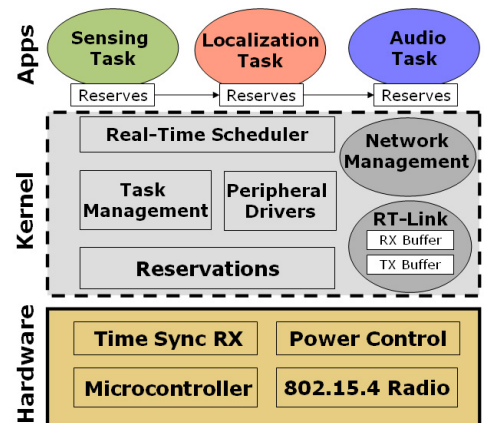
Apps

Sensing Task

Localization Task

Audio Task

Reserves

Reserves

Reserves

Kernel

Real-Time Scheduler

Network Management

Task Management

Peripheral Drivers

RT-Link

RX Buffer

TX Buffer

Reservations

Hardware

Time Sync RX

Power Control

Microcontroller

802.15.4 Radio